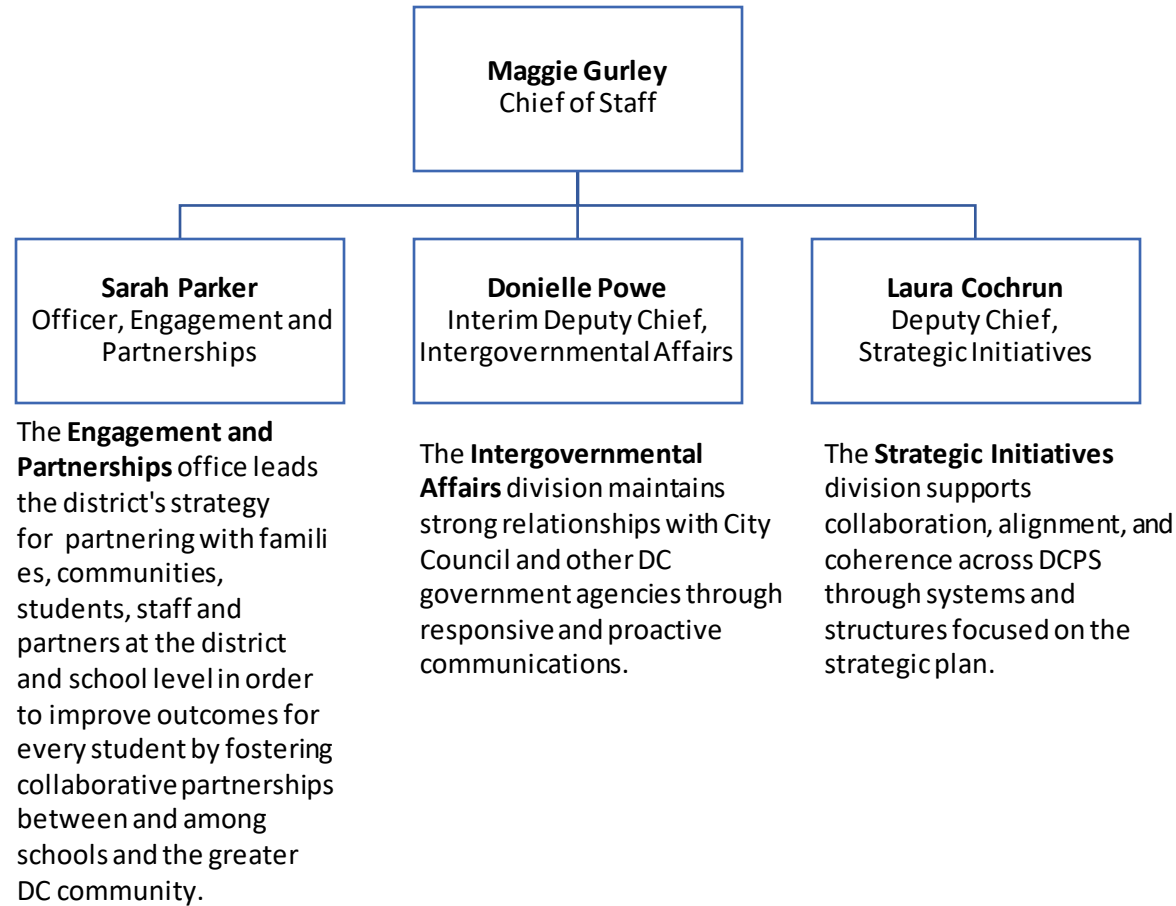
**Maggie Gurley**
Chief of Staff

**Sarah Parker**
Officer, Engagement and Partnerships

The **Engagement and Partnerships** office leads the district's strategy for partnering with famili es, communities, students, staff and partners at the district and school level in order to improve outcomes for every student by fostering collaborative partnerships between and among schools and the greater DC community.

**Donielle Powe**
Interim Deputy Chief, Intergovernmental Affairs

The **Intergovernmental Affairs** division maintains strong relationships with City Council and other DC government agencies through responsive and proactive communications.

**Laura Cochrun**
Deputy Chief, Strategic Initiatives

The **Strategic Initiatives** division supports collaboration, alignment, and coherence across DCPS through systems and structures focused on the strategic plan.